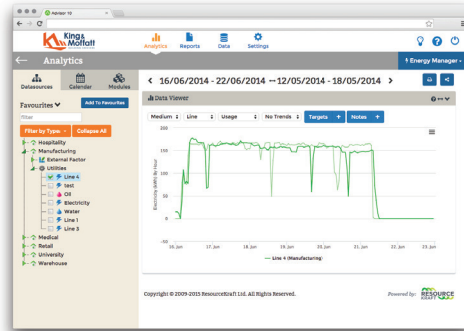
Advisor 10

Kings Moffatt

Analytics Reports Data Settings

Analytics

Energy Manager

Datasources Calendar Modules

< 16/06/2014 - 22/06/2014 ↔ 12/05/2014 - 18/05/2014 >

Favourites Add To Favourites

Filter

Filter by Type Collapse All

Hospitality
Manufacturing
External Factor
Utilities
Line 4
test
Oil
Electricity
Water
Line 1
Line 3
Medical
Retail
University
Warehouse

Data Viewer

Medium Line Usage No Trends Targets + Notes +

200
150
100
50
0
-50

Electricity (kWh) Per Hour

16. Jun 17. Jun 18. Jun 19. Jun 20. Jun 21. Jun 22. Jun 23. Jun

Line 4 (Manufacturing)

Copyright © 2009-2015 ResourceKraft Ltd. All Rights Reserved.

Powered by: RESOURCE KRAFT